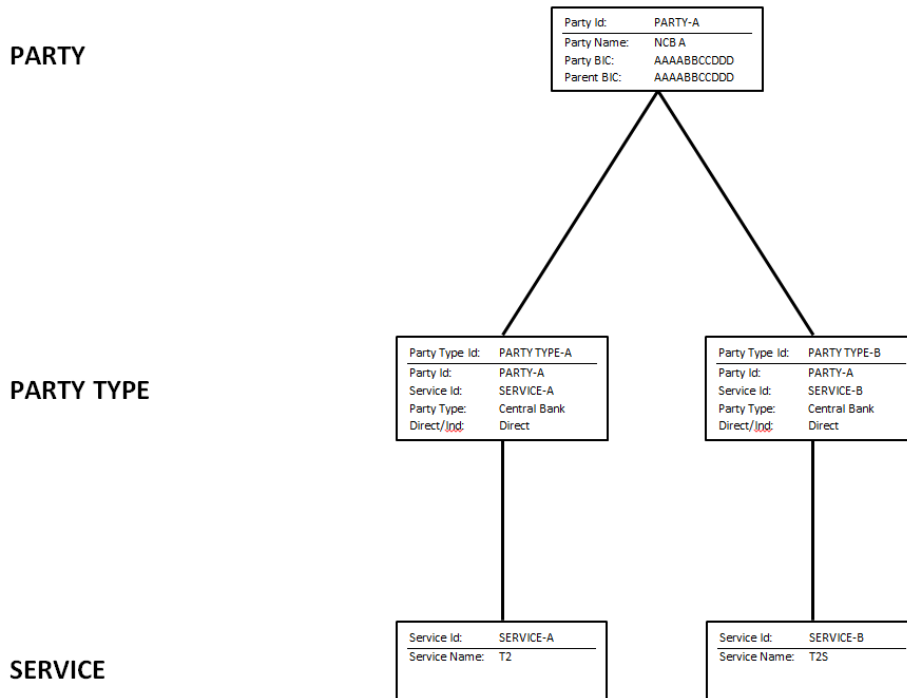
PARTY

| Party Id: | PARTY-A |
|---|---|
| Party Name: | NCB A |
| Party BIC: | AAAABBCCDDD |
| Parent BIC: | AAAABBCCDDD |

PARTY TYPE

| Party Type Id: | PARTY TYPE-A |
|---|---|
| Party Id: | PARTY-A |
| Service Id: | SERVICE-A |
| Party Type: | Central Bank |
| Direct/Ind: | Direct |

| Party Type Id: | PARTY TYPE-B |
|---|---|
| Party Id: | PARTY-A |
| Service Id: | SERVICE-B |
| Party Type: | Central Bank |
| Direct/Ind: | Direct |

SERVICE

| Service Id: | SERVICE-A |
|---|---|
| Service Name: | T2 |

| Service Id: | SERVICE-B |
|---|---|
| Service Name: | T2S |